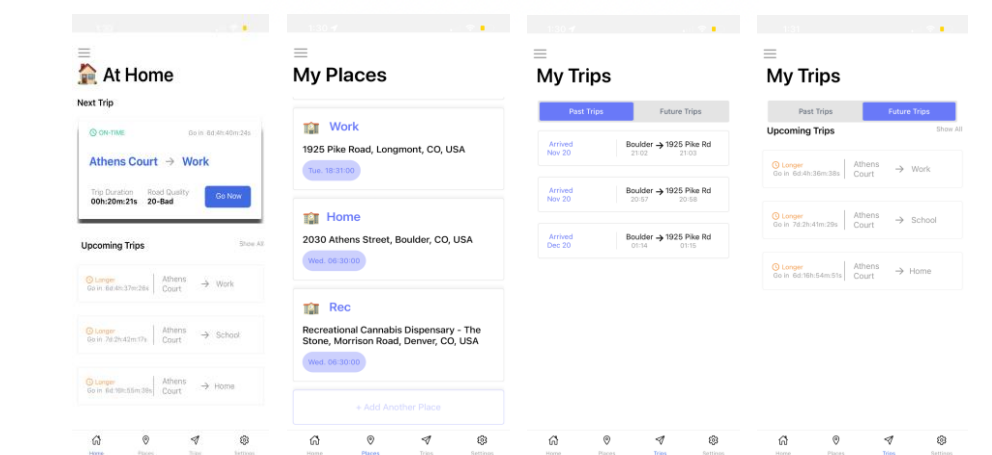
At Home

Next Trip

ON-TIME Go in: 6d:4h:40m:24s

Athens Court → Work

Trip Duration 00h:20m:21s Road Quality 20-Bad Go Now

Upcoming Trips Show All

Longer Go in: 6d:4h:37m:28s Athens Court → Work

Longer Go in: 7d:2h:42m:17s Athens Court → School

Longer Go in: 6d:16h:55m:59s Athens Court → Home

Home Places Trips Settings

My Places

Work
1925 Pike Road, Longmont, CO, USA
Tue. 18:31:00

Home
2030 Athens Street, Boulder, CO, USA
Wed. 06:30:00

Rec
Recreational Cannabis Dispensary - The Stone, Morrison Road, Denver, CO, USA
Wed. 06:30:00

+ Add Another Place

Home Places Trips Settings

My Trips

Past Trips Future Trips

Arrived Nov 20 Boulder → 1925 Pike Rd 21:02 21:03

Arrived Nov 20 Boulder → 1925 Pike Rd 20:57 20:58

Arrived Dec 20 Boulder → 1925 Pike Rd 01:14 01:15

Home Places Trips Settings

My Trips

Past Trips Future Trips

Upcoming Trips Show All

Longer Go in: 6d:4h:36m:39s Athens Court → Work

Longer Go in: 7d:2h:41m:28s Athens Court → School

Longer Go in: 6d:16h:54m:51s Athens Court → Home

Home Places Trips Settings